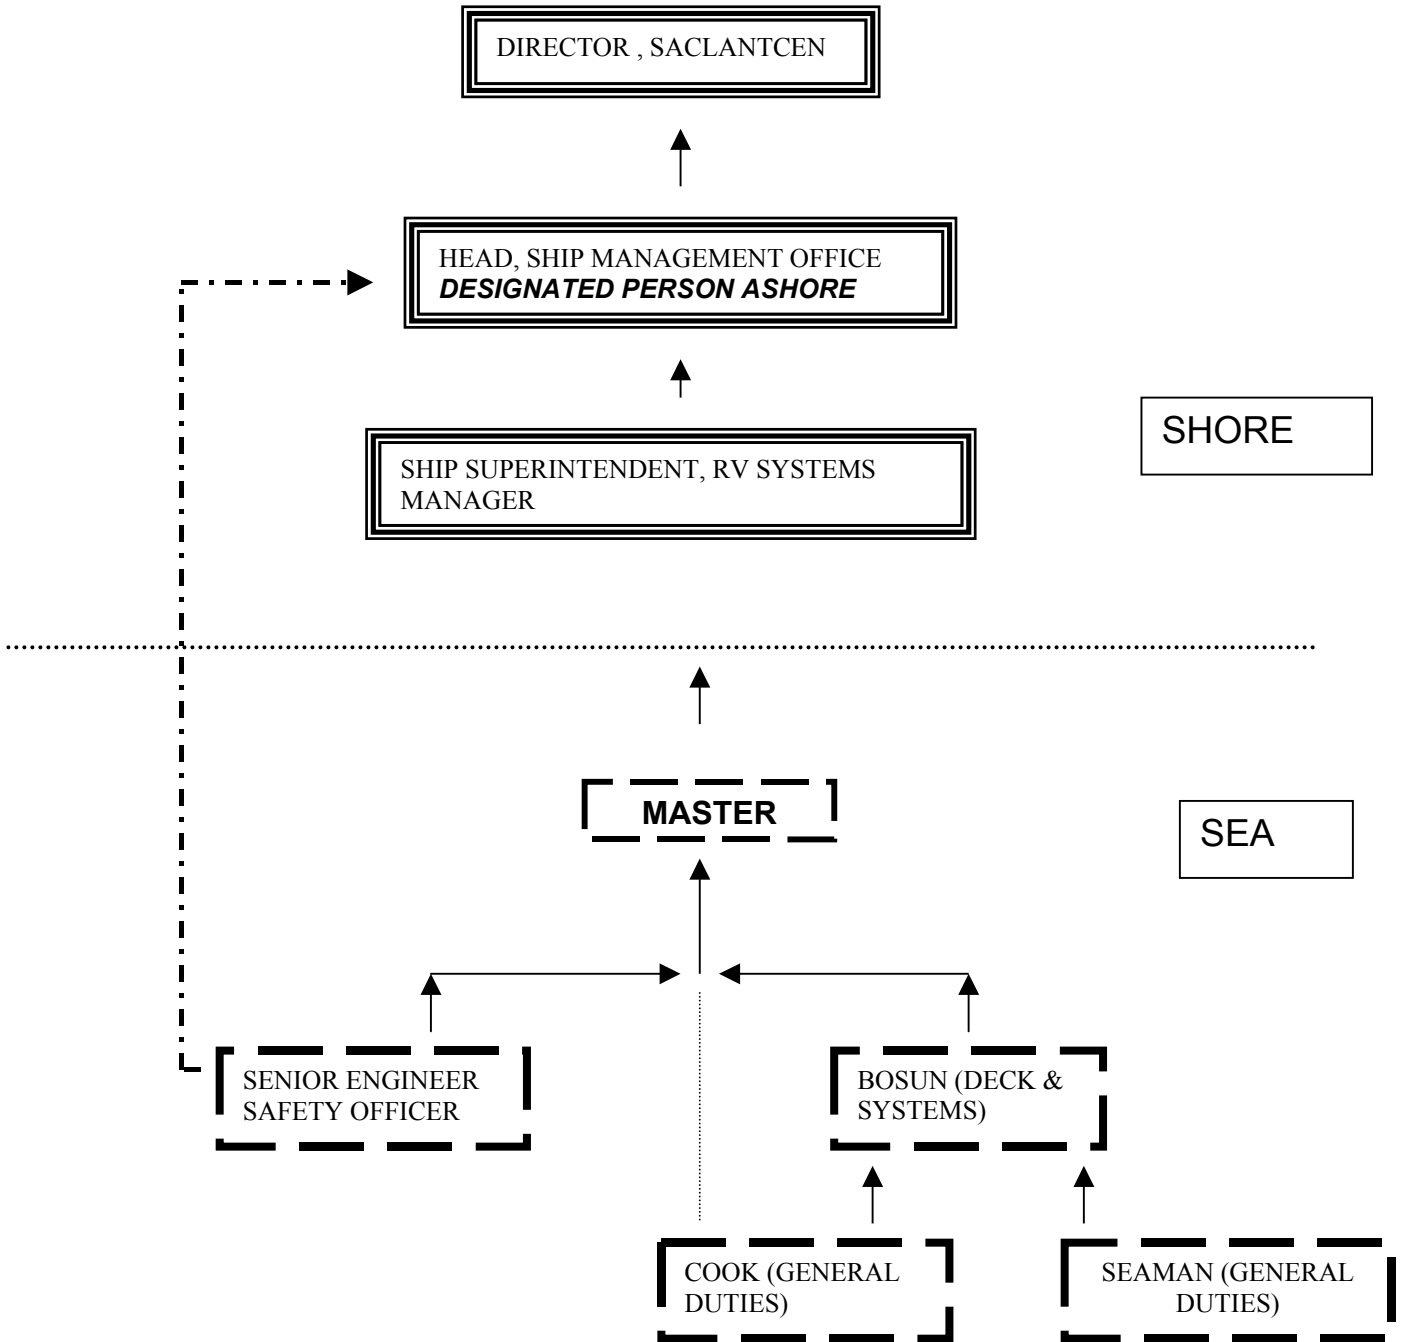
DIRECTOR , SACLANTCEN

HEAD, SHIP MANAGEMENT OFFICE
***DESIGNATED PERSON ASHORE***

SHIP SUPERINTENDENT, RV SYSTEMS MANAGER

SHORE

MASTER

SEA

SENIOR ENGINEER
SAFETY OFFICER

BOSUN (DECK & SYSTEMS)

COOK (GENERAL DUTIES)

SEAMAN (GENERAL DUTIES)